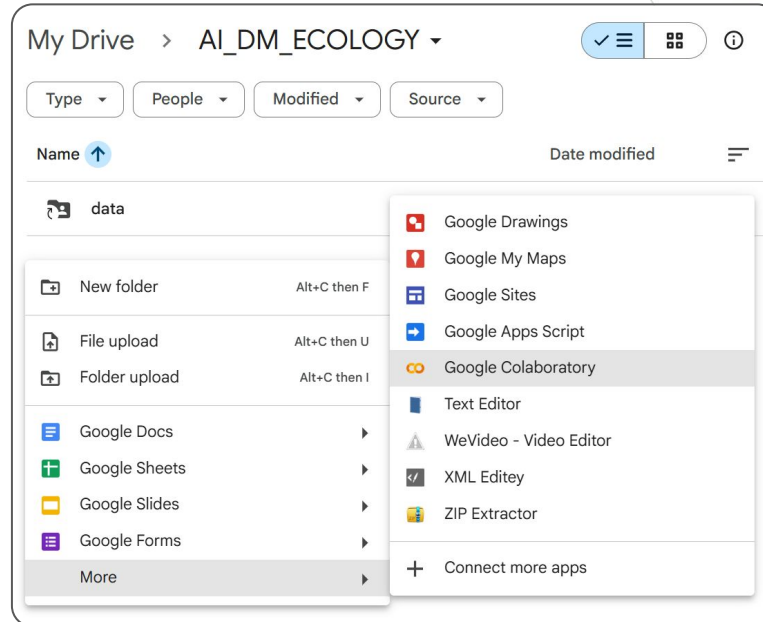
My Drive > AI_DM_ECOLOGY

Type People Modified Source

Name

Date modified

data

New folder Alt+C then F

File upload Alt+C then U

Folder upload Alt+C then I

Google Docs

Google Sheets

Google Slides

Google Forms

More

Google Drawings

Google My Maps

Google Sites

Google Apps Script

Google Colaboratory

Text Editor

WeVideo - Video Editor

XML Editey

ZIP Extractor

Connect more apps